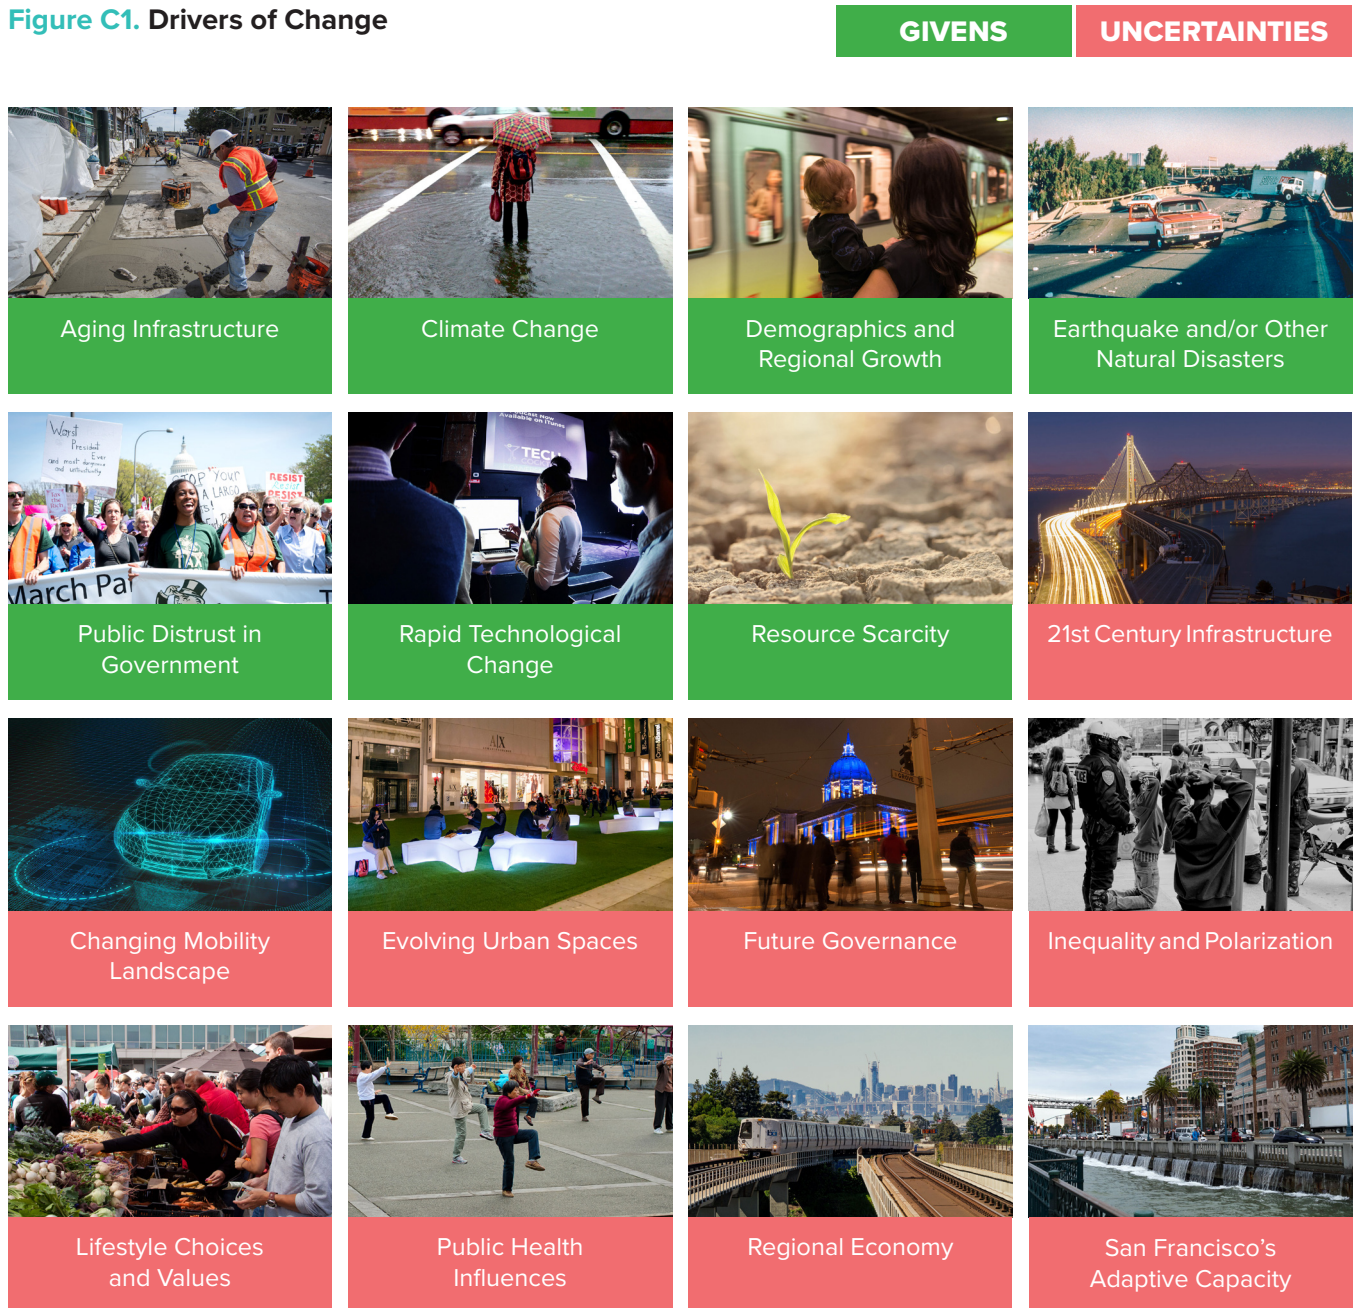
Figure C1. Drivers of Change

GIVENS

UNCERTAINTIES

Aging Infrastructure

Climate Change

Demographics and Regional Growth

Earthquake and/or Other Natural Disasters

Public Distrust in Government

Rapid Technological Change

Resource Scarcity

21st Century Infrastructure

Changing Mobility Landscape

Evolving Urban Spaces

Future Governance

Inequality and Polarization

Lifestyle Choices and Values

Public Health Influences

Regional Economy

San Francisco's Adaptive Capacity